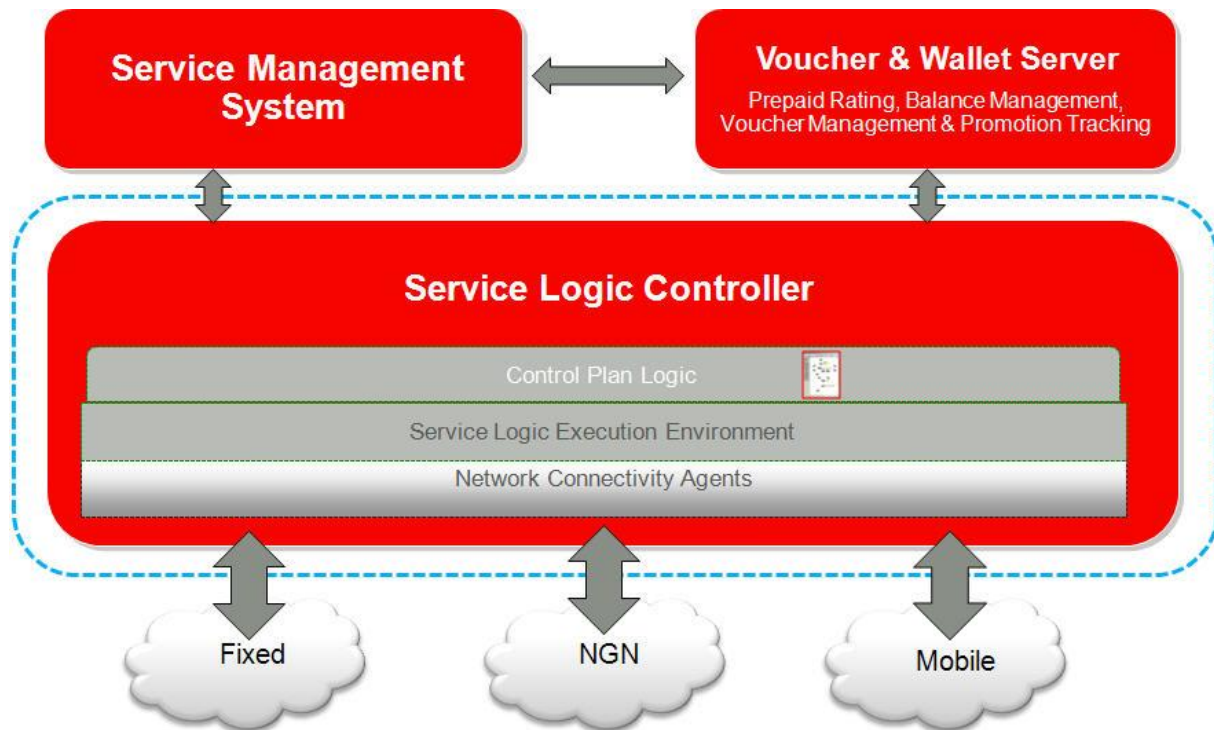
Service Management System

Voucher & Wallet Server
Prepaid Rating, Balance Management, Voucher Management & Promotion Tracking

Service Logic Controller

Control Plan Logic

Service Logic Execution Environment

Network Connectivity Agents

Fixed

NGN

Mobile